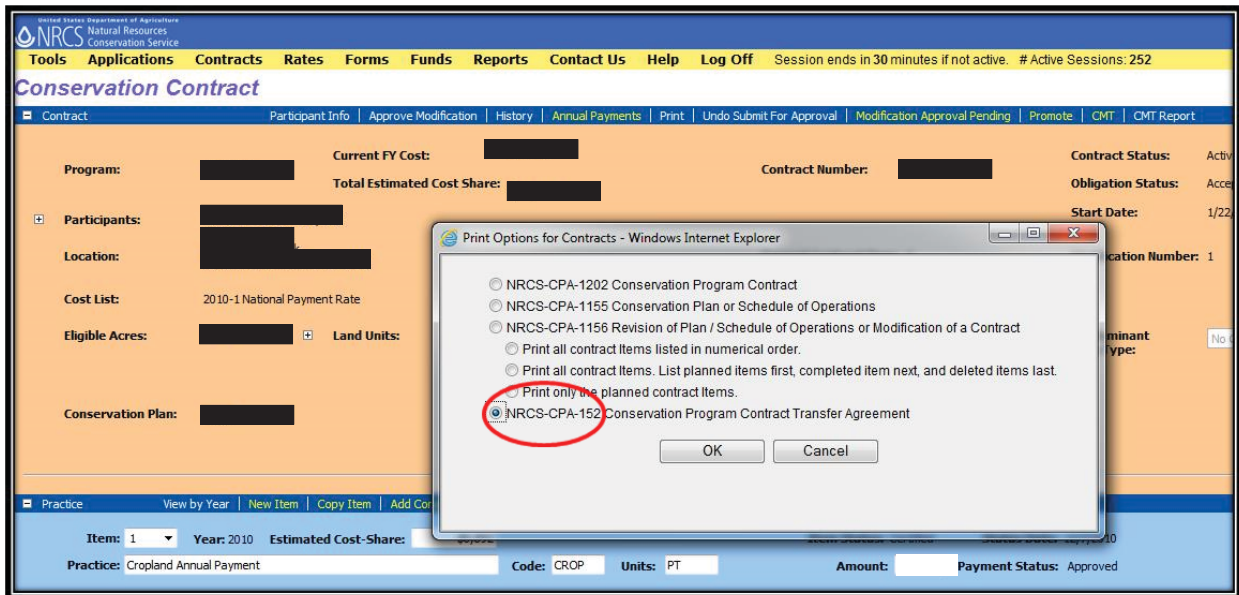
United States Department of Agriculture
NRCS Natural Resources Conservation Service

Tools Applications Contracts Rates Forms Funds Reports Contact Us Help Log Off Session ends in 30 minutes if not active. # Active Sessions: 252

Conservation Contract

Contract Participant Info | Approve Modification | History | Annual Payments | Print | Undo Submit For Approval | Modification Approval Pending | Promote | CMT | CMT Report

Program:
Current FY Cost:
Total Estimated Cost Share:
Contract Number:
Contract Status: Activ
Obligation Status: Acce
Participants:
Start Date: 1/22
Location:
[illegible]cation Number: 1
Cost List: 2010-1 National Payment Rate
Eligible Acres:
Land Units:
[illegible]minant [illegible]Type:
No
Conservation Plan:

Print Options for Contracts - Windows Internet Explorer

NRCS-CPA-1202 Conservation Program Contract
NRCS-CPA-1155 Conservation Plan or Schedule of Operations
NRCS-CPA-1156 Revision of Plan / Schedule of Operations or Modification of a Contract
Print all contract Items listed in numerical order.
Print all contract Items. List planned items first, completed item next, and deleted items last.
Print only the planned contract Items.
NRCS-CPA-152 Conservation Program Contract Transfer Agreement

OK Cancel

Practice View by Year | New Item | Copy Item | Add Co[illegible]

Item: 1 Year: 2010 Estimated Cost-Share:
Practice: Cropland Annual Payment
Code: CROP
Units: PT
Amount:
Payment Status: Approved